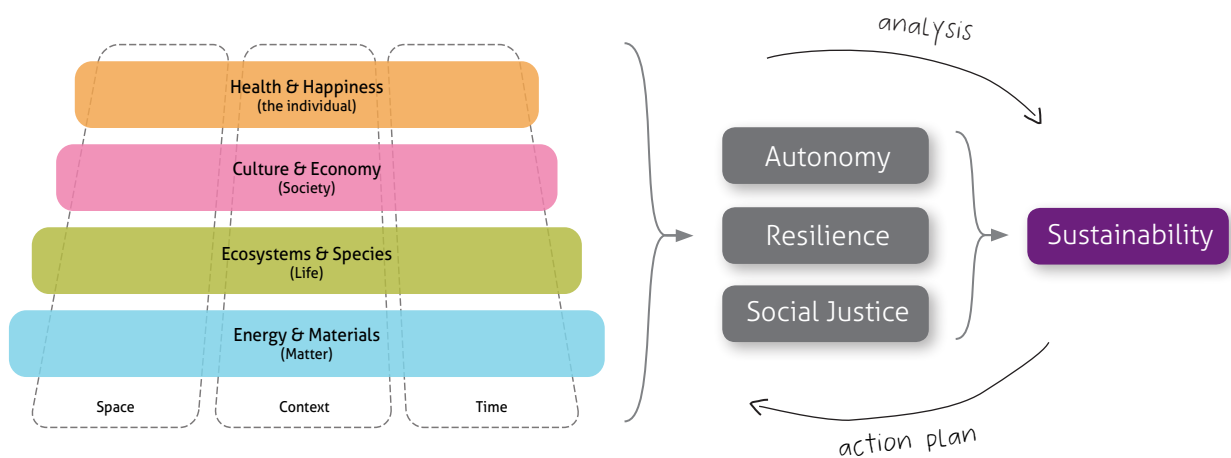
Health & Happiness
(the individual)

Culture & Economy
(Society)

Ecosystems & Species
(Life)

Energy & Materials
(Matter)

Space

Context

Time

analysis

Autonomy

Resilience

Social Justice

Sustainability

action plan